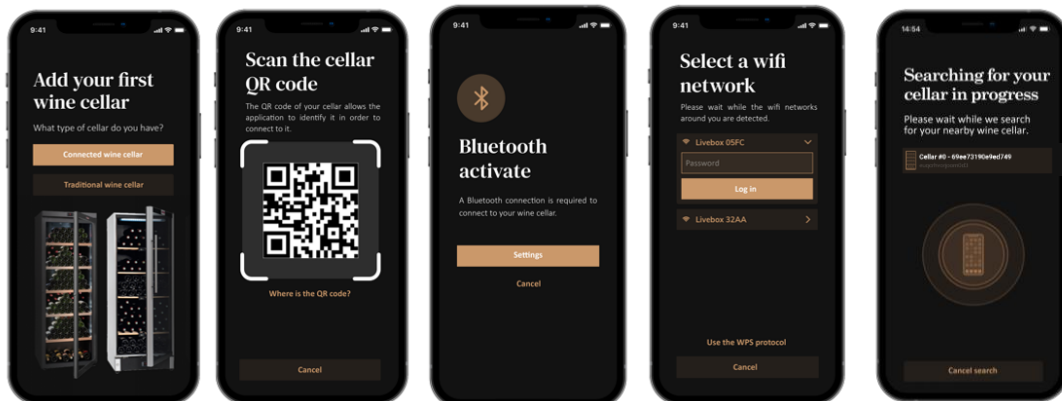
9:41

Add your first wine cellar

What type of cellar do you have?

Connected wine cellar

Traditional wine cellar

9:41

Scan the cellar QR code

The QR code of your cellar allows the application to identify it in order to connect to it.

Where is the QR code?

Cancel

9:41

Bluetooth activate

A Bluetooth connection is required to connect to your wine cellar.

Settings

Cancel

9:41

Select a wifi network

Please wait while the wifi networks around you are detected.

Livebox 05FC

Password

Log in

Livebox 32AA

Use the WPS protocol

Cancel

14:54

Searching for your cellar in progress

Please wait while we search for your nearby wine cellar.

Cellar #0 - 69ee73190e9ed749

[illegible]

Cancel search